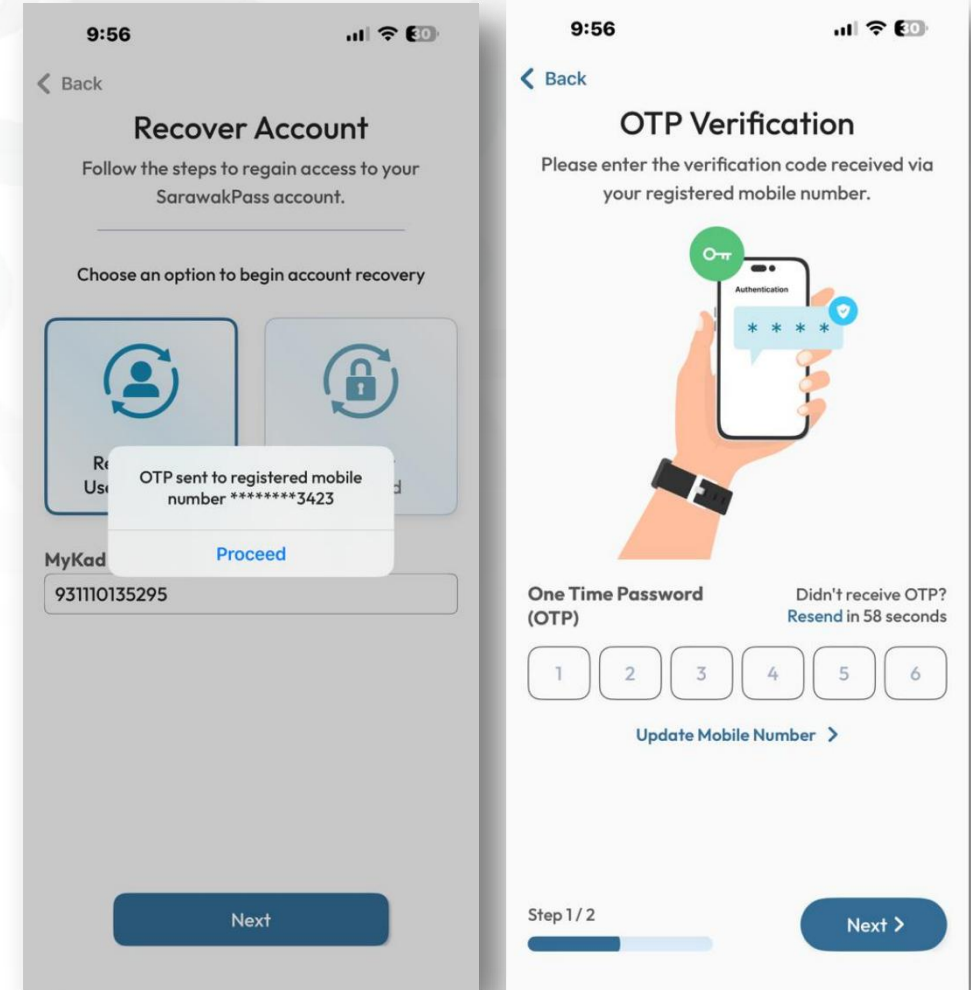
9:56

30

< Back

Recover Account

Follow the steps to regain access to your SarawakPass account.

Choose an option to begin account recovery

Re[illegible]
Us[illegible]

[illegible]d

OTP sent to registered mobile number ********3423

Proceed

MyKad

931110135295

Next

9:56

30

< Back

OTP Verification

Please enter the verification code received via your registered mobile number.

Authentication

* * * *

One Time Password (OTP)

Didn't receive OTP? Resend in 58 seconds

| 1 | 2 | 3 | 4 | 5 | 6 |
|---|---|---|---|---|---|

Update Mobile Number >

Step 1 / 2

Next >